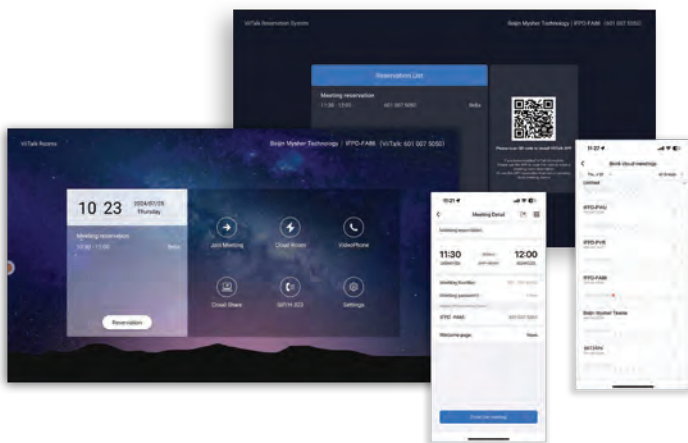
ViTalk Reservation System

Beijin Mysher Technology | IFPD-FA86 (ViTalk: 601 007 5050)

Reservation List

Meeting reservation

11:30 - 12:00

601 007 5050

Bella

Please scan QR code to install ViTalk APP

ViTalk Rooms

Beijin Mysher Technology | IFPD-FA86 (ViTalk: 601 007 5050)

10 23

2024/07/25
Thursday

Meeting reservation

10:30 - 11:00

Bella

Reservation

Join Meeting

Cloud Room

VideoPhone

Cloud Share

SIP/H.323

Settings

11:21

Meeting Detail

Meeting reservation

11:30

12:00

Meeting Number:

Meeting password:

IFPD-FA86

601 007 5050

Welcome page

Start the meeting

11:27

Book cloud meetings

Thu, 7.25

Unlimited

IFPD-FHU

IFPD-FHR

IFPD-FA86

Beijin Mysher Tesela

SKYZHI